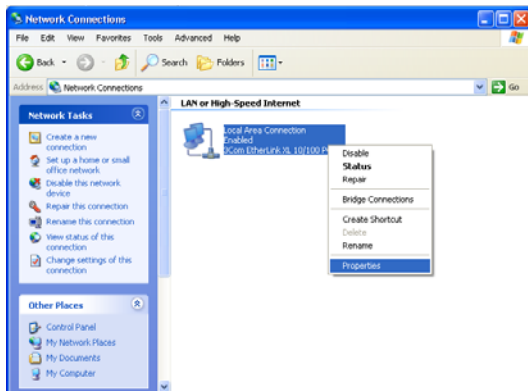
Network Connections

File Edit View Favorites Tools Advanced Help

Back Search Folders

Address Network Connections

Go

Network Tasks

Create a new connection

Set up a home or small office network

Disable this network device

Repair this connection

Rename this connection

View status of this connection

Change settings of this connection

Other Places

Control Panel

My Network Places

My Documents

My Computer

LAN or High-Speed Internet

Local Area Connection
Enabled
3Com EtherLink XL 10/100 P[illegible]

Disable
Status
Repair
Bridge Connections
Create Shortcut
Delete
Rename
Properties